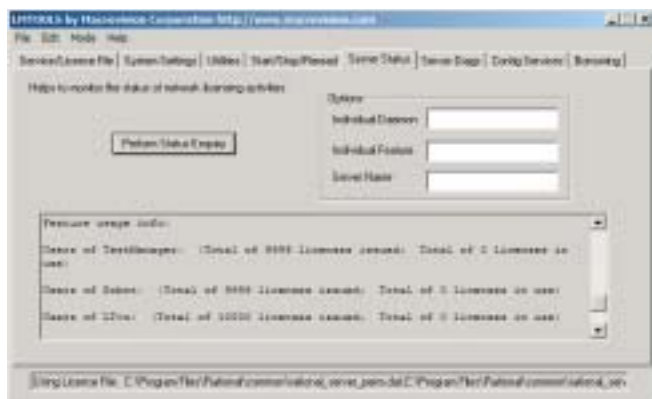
LMTOOLS by Macrovision Corporation http://www.macrovision.com

File Edit Mode Help

Service/License File | System Settings | Utilities | Start/Stop/Reread | Server Status | Server Diags | Config Services | Borrowing

Helps to monitor the status of network licensing activities

Options

Individual Daemon

Individual Feature

Server Name

Perform Status Enquiry

Feature usage info:

Users of TestManager: (Total of 9999 licenses issued; Total of 0 licenses in use)

Users of Robot: (Total of 9999 licenses issued; Total of 0 licenses in use)

Users of LTrs: (Total of 10000 licenses issued; Total of 0 licenses in use)

Using License File: C:\Program Files\Rational\common\rational_server_perm.dat;C:\Program Files\Rational\common\rational_ser